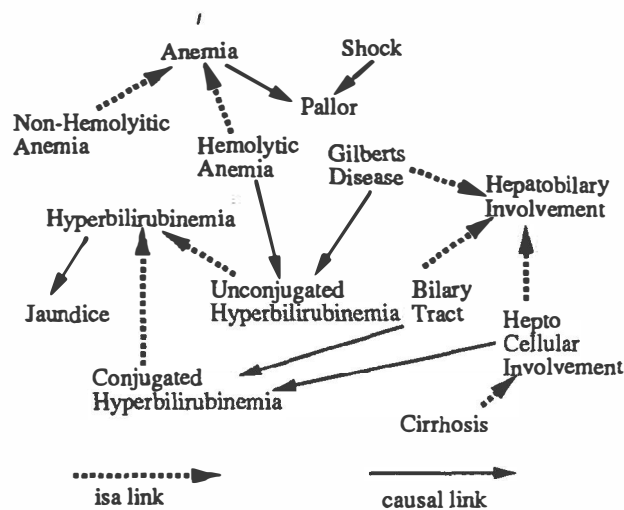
Anemia

Shock

Pallor

Non-Hemolytic Anemia

Hemolytic Anemia

Gilberts Disease

Hepatobilary Involvement

Hyperbilirubinemia

Jaundice

Unconjugated Hyperbilirubinemia

Bilary Tract

Hepto Cellular Involvement

Conjugated Hyperbilirubinemia

Cirrhosis

isa link

causal link